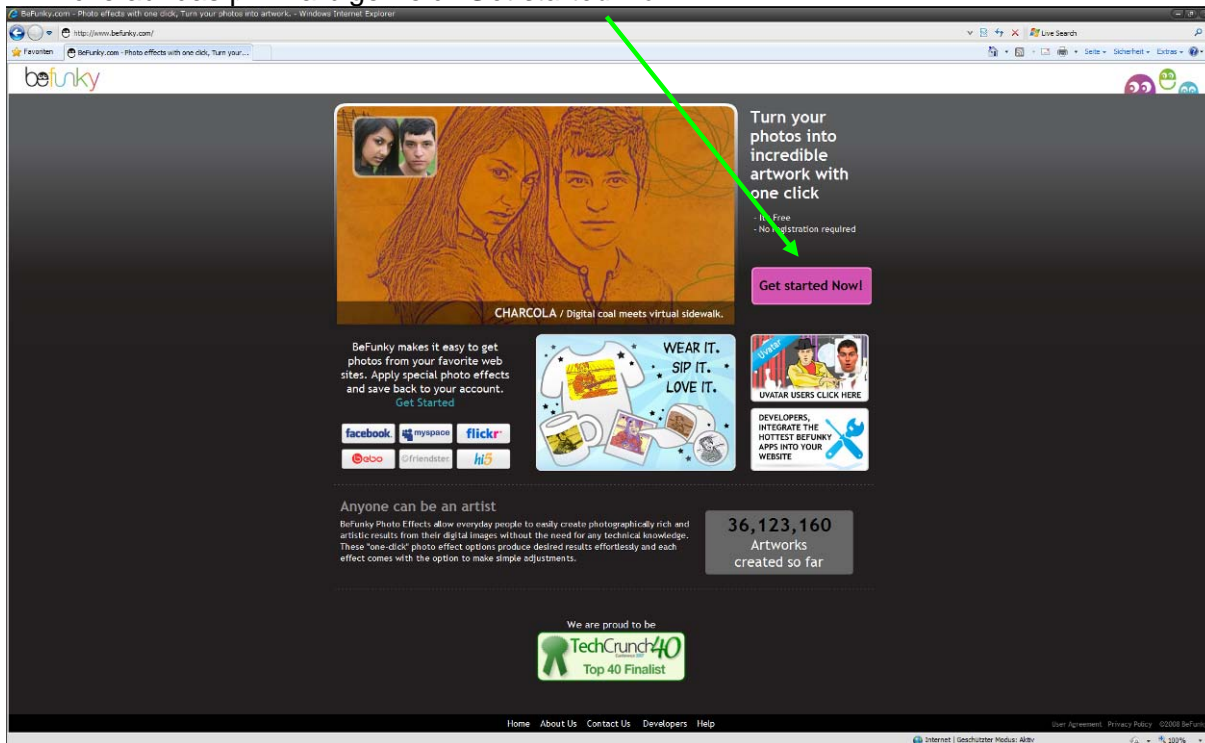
BeFunky.com - Photo effects with one click, Turn your photos into artwork. - Windows Internet Explorer

http://www.befunky.com/

Live Search

Favoriten

BeFunky.com - Photo effects with one click, Turn your...

Seite • Sicherheit • Extras •

befunky

Turn your photos into incredible artwork with one click

- It's Free
- No registration required

Get started Now!

CHARCOLA / Digital coal meets virtual sidewalk.

BeFunky makes it easy to get photos from your favorite web sites. Apply special photo effects and save back to your account. Get Started

facebook. myspace flickr bebo friendster hi5

WEAR IT. SIP IT. LOVE IT.

Uvatar

UVATAR USERS CLICK HERE

DEVELOPERS, INTEGRATE THE HOTTEST BEFUNKY APPS INTO YOUR WEBSITE

Anyone can be an artist

BeFunky Photo Effects allow everyday people to easily create photographically rich and artistic results from their digital images without the need for any technical knowledge. These "one-click" photo effect options produce desired results effortlessly and each effect comes with the option to make simple adjustments.

36,123,160 Artworks created so far

We are proud to be

TechCrunch40 Top 40 Finalist

Home About Us Contact Us Developers Help

User Agreement Privacy Policy ©2008 BeFunk

Internet | Geschützter Modus: Aktiv

100%